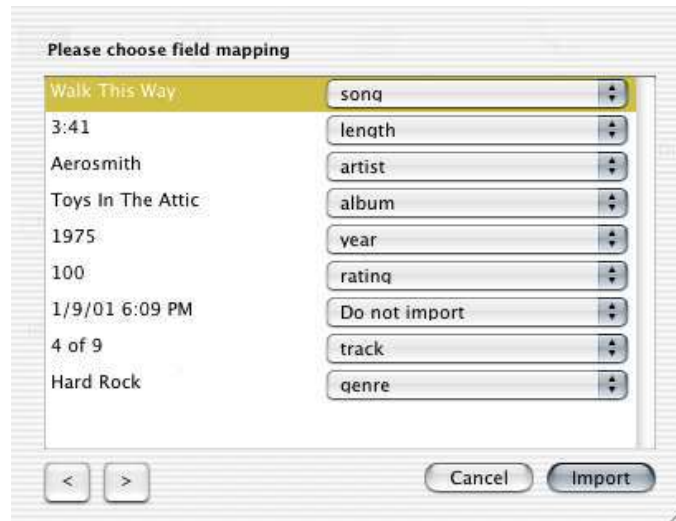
Please choose field mapping

| | |
|---|---|
| Walk This Way | song |
| 3:41 | length |
| Aerosmith | artist |
| Toys In The Attic | album |
| 1975 | year |
| 100 | rating |
| 1/9/01 6:09 PM | Do not import |
| 4 of 9 | track |
| Hard Rock | genre |

<  >  Cancel  Import